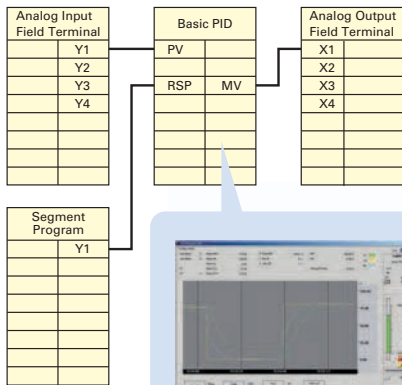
Analog Input Field Terminal

| | |
|---|---|
| | Y1 |
| | Y2 |
| | Y3 |
| | Y4 |

Basic PID

| | |
|---|---|
| PV | |
| | |
| RSP | MV |

Analog Output Field Terminal

| | |
|---|---|
| X1 | |
| X2 | |
| X3 | |
| X4 | |

Segment Program

| | |
|---|---|
| | Y1 |